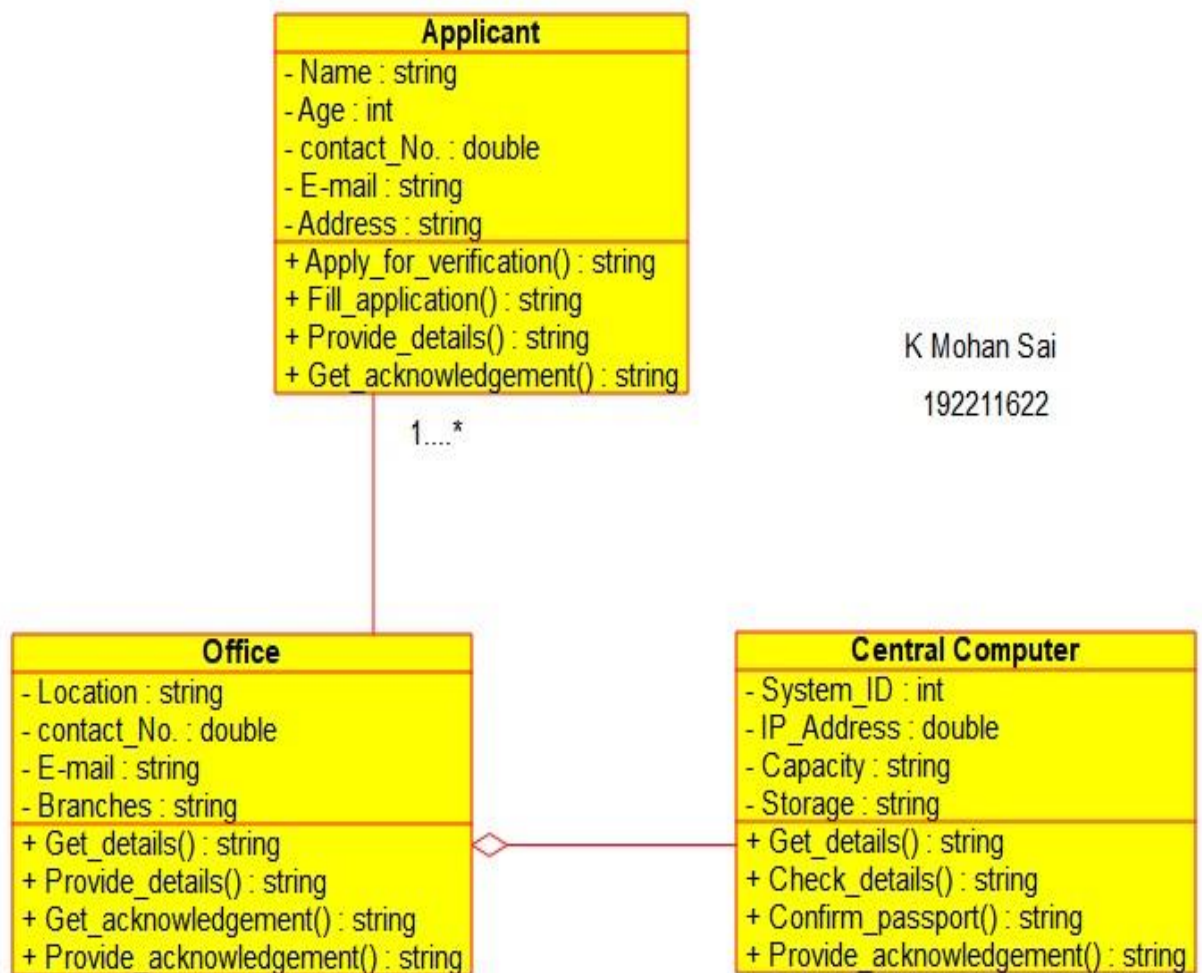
Applicant
- Name : string
- Age : int
- contact_No. : double
- E-mail : string
- Address : string
+ Apply_for_verification() : string
+ Fill_application() : string
+ Provide_details() : string
+ Get_acknowledgement() : string

K Mohan Sai
192211622

1....*

Office
- Location : string
- contact_No. : double
- E-mail : string
- Branches : string
+ Get_details() : string
+ Provide_details() : string
+ Get_acknowledgement() : string
+ Provide_acknowledgement() : string

Central Computer
- System_ID : int
- IP_Address : double
- Capacity : string
- Storage : string
+ Get_details() : string
+ Check_details() : string
+ Confirm_passport() : string
+ Provide_acknowledgement() : string